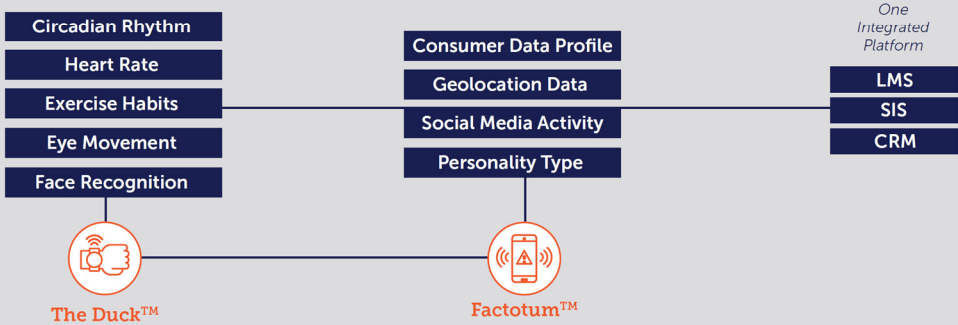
Circadian Rhythm
Heart Rate
Exercise Habits
Eye Movement
Face Recognition

Consumer Data Profile
Geolocation Data
Social Media Activity
Personality Type

One Integrated Platform
LMS
SIS
CRM

The Duck™

Factotum™